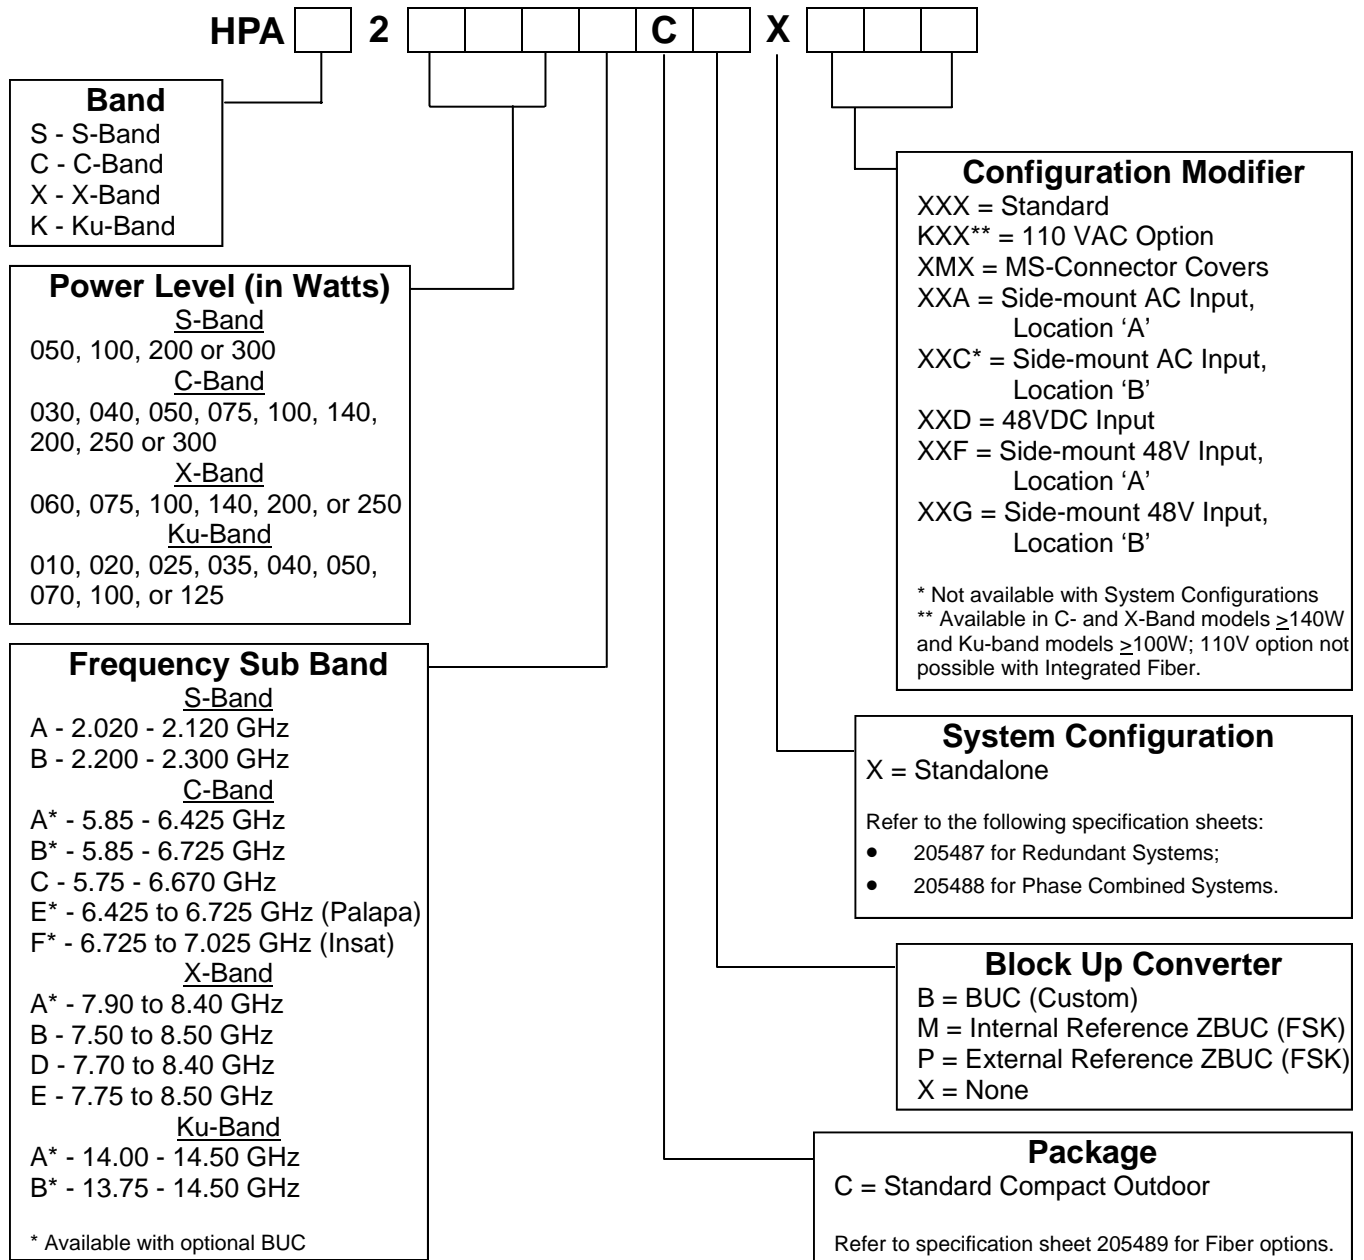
HPA 2 C X

Band
S - S-Band
C - C-Band
X - X-Band
K - Ku-Band

Power Level (in Watts)
S-Band
050, 100, 200 or 300
C-Band
030, 040, 050, 075, 100, 140, 200, 250 or 300
X-Band
060, 075, 100, 140, 200, or 250
Ku-Band
010, 020, 025, 035, 040, 050, 070, 100, or 125

Frequency Sub Band
S-Band
A - 2.020 - 2.120 GHz
B - 2.200 - 2.300 GHz
C-Band
A* - 5.85 - 6.425 GHz
B* - 5.85 - 6.725 GHz
C - 5.75 - 6.670 GHz
E* - 6.425 to 6.725 GHz (Palapa)
F* - 6.725 to 7.025 GHz (Insat)
X-Band
A* - 7.90 to 8.40 GHz
B - 7.50 to 8.50 GHz
D - 7.70 to 8.40 GHz
E - 7.75 to 8.50 GHz
Ku-Band
A* - 14.00 - 14.50 GHz
B* - 13.75 - 14.50 GHz

* Available with optional BUC

Configuration Modifier
XXX = Standard
KXX** = 110 VAC Option
XMX = MS-Connector Covers
XXA = Side-mount AC Input, Location ‘A’
XXC* = Side-mount AC Input, Location ‘B’
XXD = 48VDC Input
XXF = Side-mount 48V Input, Location ‘A’
XXG = Side-mount 48V Input, Location ‘B’

* Not available with System Configurations
** Available in C- and X-Band models $\geq$140W and Ku-band models $\geq$100W; 110V option not possible with Integrated Fiber.

System Configuration
X = Standalone

Refer to the following specification sheets:
• 205487 for Redundant Systems;
• 205488 for Phase Combined Systems.

Block Up Converter
B = BUC (Custom)
M = Internal Reference ZBUC (FSK)
P = External Reference ZBUC (FSK)
X = None

Package
C = Standard Compact Outdoor

Refer to specification sheet 205489 for Fiber options.